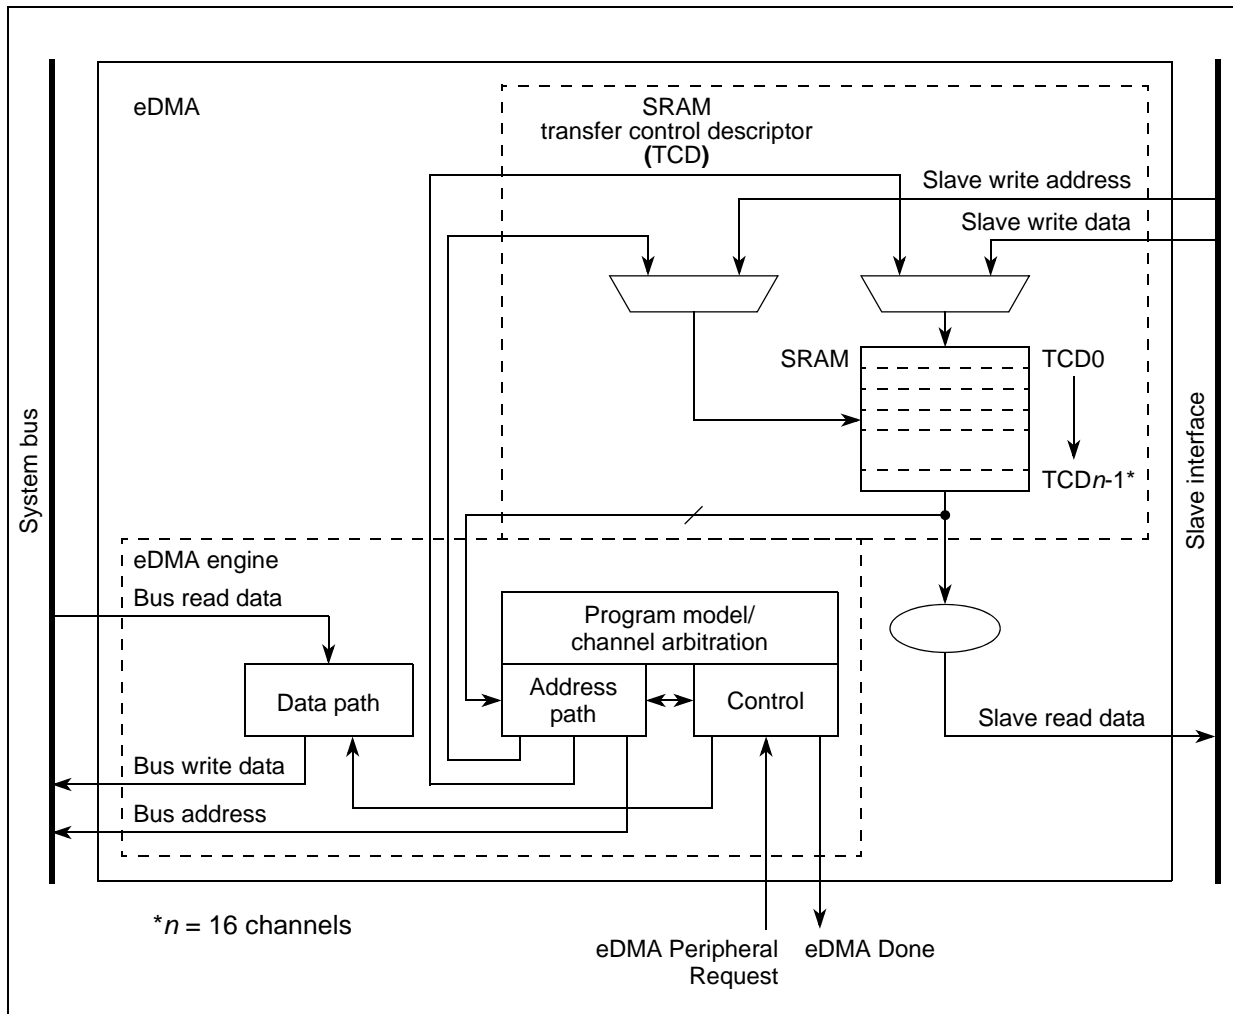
eDMA

SRAM
transfer control descriptor
(TCD)

Slave write address

Slave write data

SRAM

TCD0

TCD$n$-1*

System bus

Slave interface

eDMA engine

Bus read data

Program model/
channel arbitration

Data path

Address
path

Control

Slave read data

Bus write data

Bus address

*$n$ = 16 channels

eDMA Peripheral
Request

eDMA Done